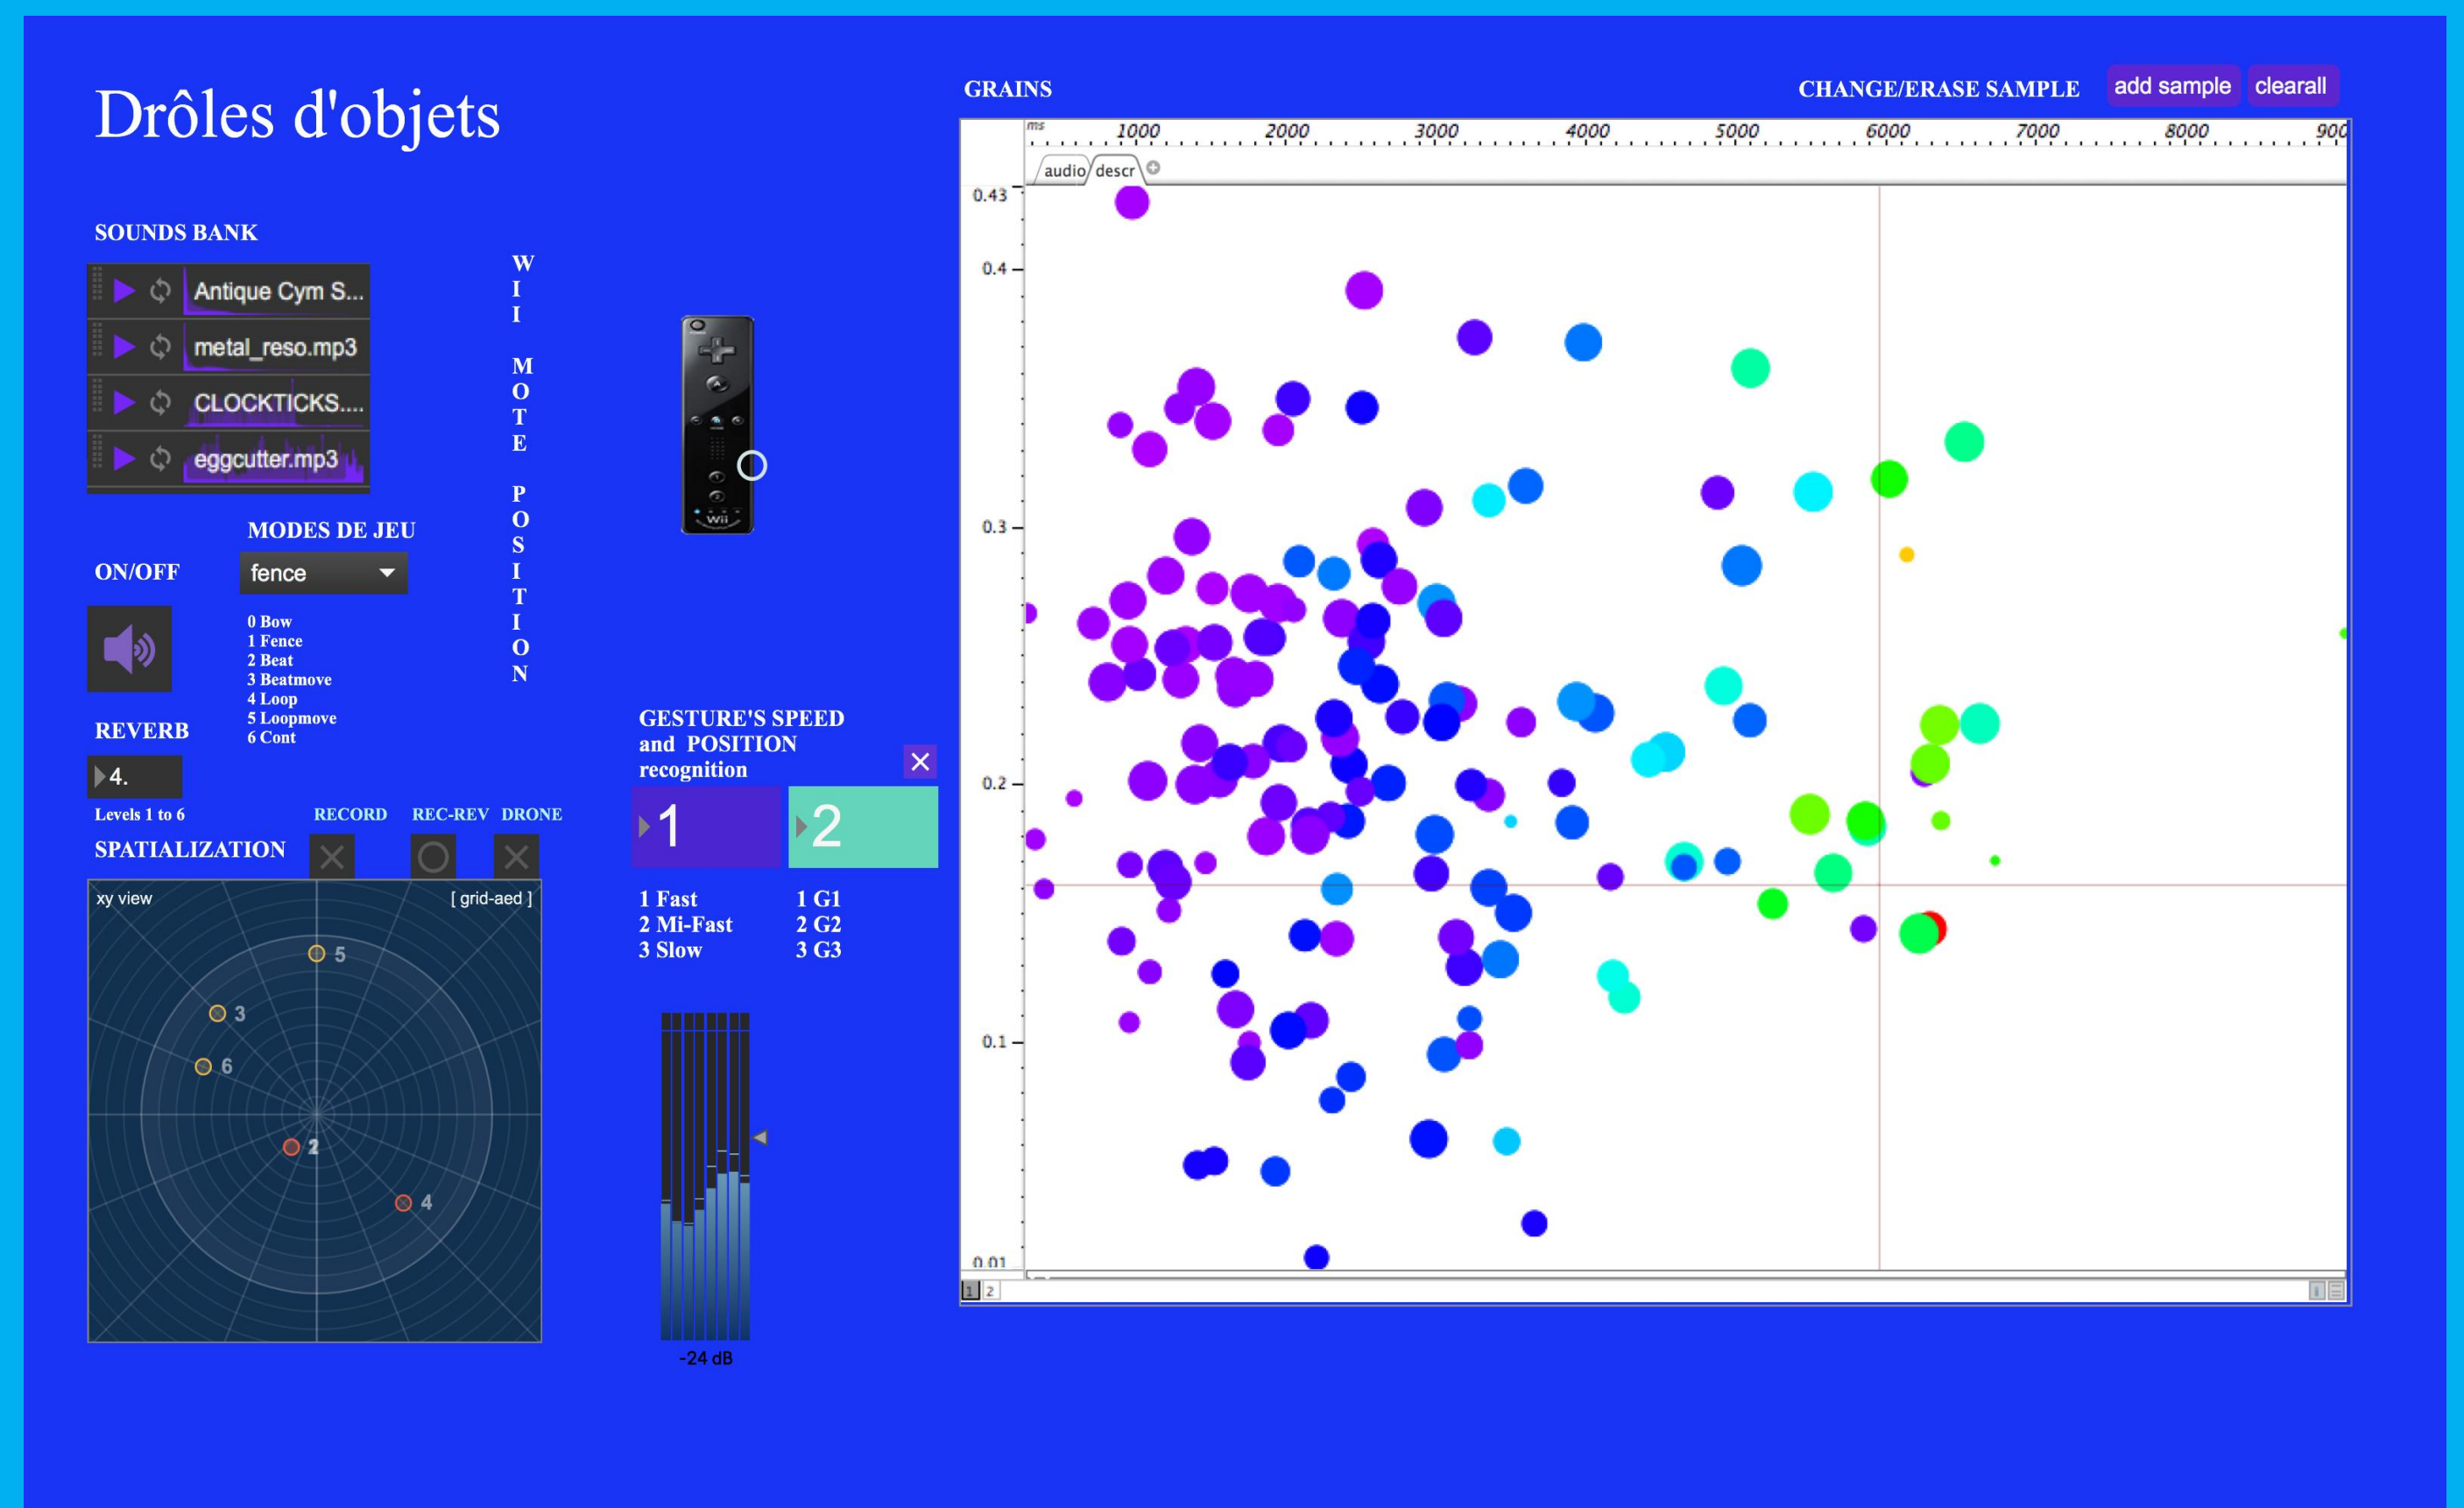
Drôles d'objets

SOUNDS BANK

Antique Cym S...
metal_reso.mp3
CLOCKTICKS....
eggcutter.mp3

W I I M O T E P O S I T I O N

MODES DE JEU

ON/OFF

fence

0 Bow
1 Fence
2 Beat
3 Beatmove
4 Loop
5 Loopmove
6 Cont

REVERB

4.

Levels 1 to 6

RECORD REC-REV DRONE

SPATIALIZATION

xy view [ grid-aed ]

5
3
6
2
4

GESTURE'S SPEED and POSITION recognition

1
2

1 Fast
2 Mi-Fast
3 Slow

1 G1
2 G2
3 G3

-24 dB

GRAINS

CHANGE/ERASE SAMPLE

add sample clearall

ms 1000 2000 3000 4000 5000 6000 7000 8000 900

audio descr

0.43
0.4
0.3
0.2
0.1
0.01

1 2